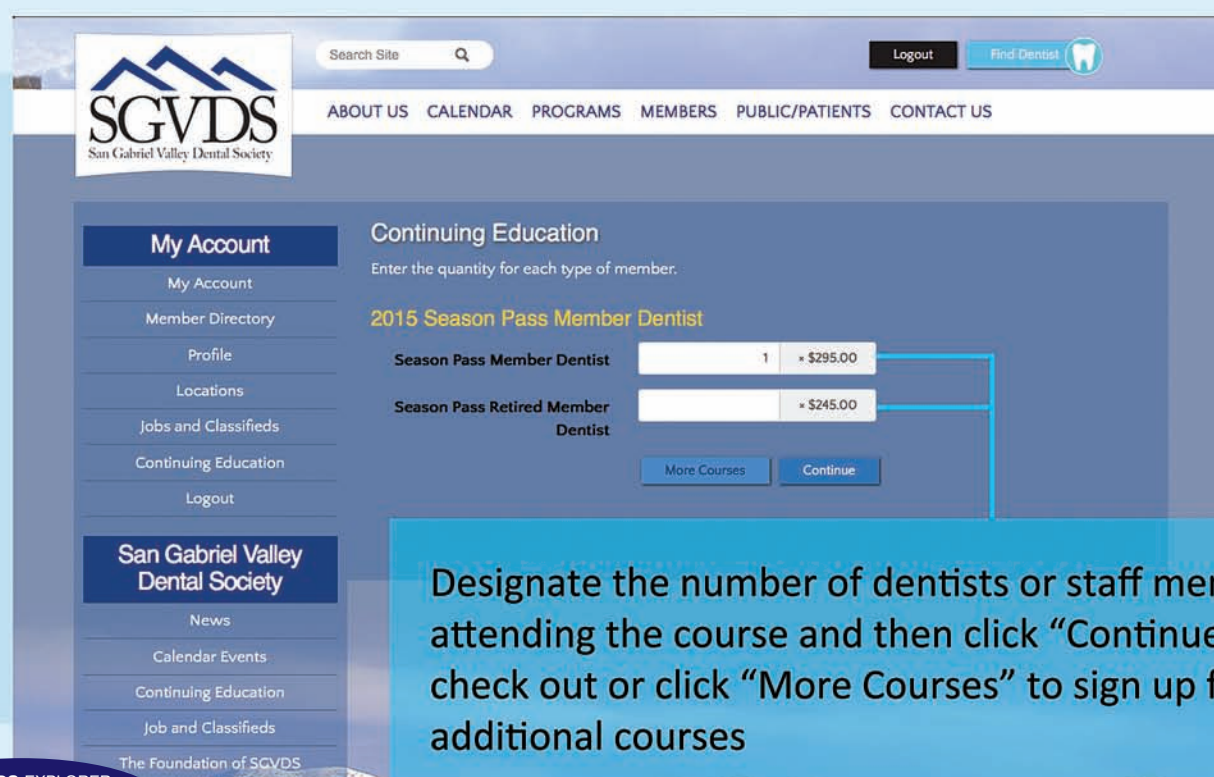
SGVDS
San Gabriel Valley Dental Society

Search Site

Logout

Find Dentist

ABOUT US CALENDAR PROGRAMS MEMBERS PUBLIC/PATIENTS CONTACT US

My Account

My Account

Member Directory

Profile

Locations

Jobs and Classifieds

Continuing Education

Logout

San Gabriel Valley Dental Society

News

Calendar Events

Continuing Education

Job and Classifieds

The Foundation of SGVDS

Continuing Education

Enter the quantity for each type of member.

2015 Season Pass Member Dentist

| Season Pass Member Dentist | 1 | × $295.00 |
|---|---|---|
| Season Pass Retired Member Dentist | | × $245.00 |

More Courses Continue

Designate the number of dentists or staff mer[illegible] attending the course and then click "Continue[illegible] check out or click "More Courses" to sign up f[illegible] additional courses